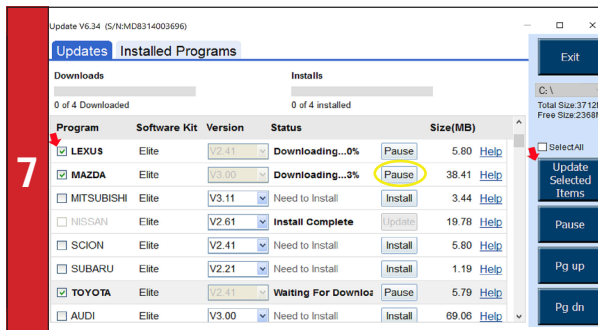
7

Update V6.34 (S/N:MD8314003696)

Updates Installed Programs

Downloads
0 of 4 Downloaded

Installs
0 of 4 installed

| Program | Software Kit | Version | Status | | Size(MB) | |
|---|---|---|---|---|---|---|
| LEXUS | Elite | V2.41 | Downloading...0% | Pause | 5.80 | Help |
| MAZDA | Elite | V3.00 | Downloading...3% | Pause | 38.41 | Help |
| MITSUBISHI | Elite | V3.11 | Need to Install | Install | 3.44 | Help |
| NISSAN | Elite | V2.61 | Install Complete | Update | 19.78 | Help |
| SCION | Elite | V2.41 | Need to Install | Install | 5.80 | Help |
| SUBARU | Elite | V2.21 | Need to Install | Install | 1.19 | Help |
| TOYOTA | Elite | V2.41 | Waiting For Downloa | Pause | 5.79 | Help |
| AUDI | Elite | V3.00 | Need to Install | Install | 69.06 | Help |

Exit

C:\
Total Size:3712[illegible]
Free Size:2368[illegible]

SelectAll

Update Selected Items

Pause

Pg up

Pg dn